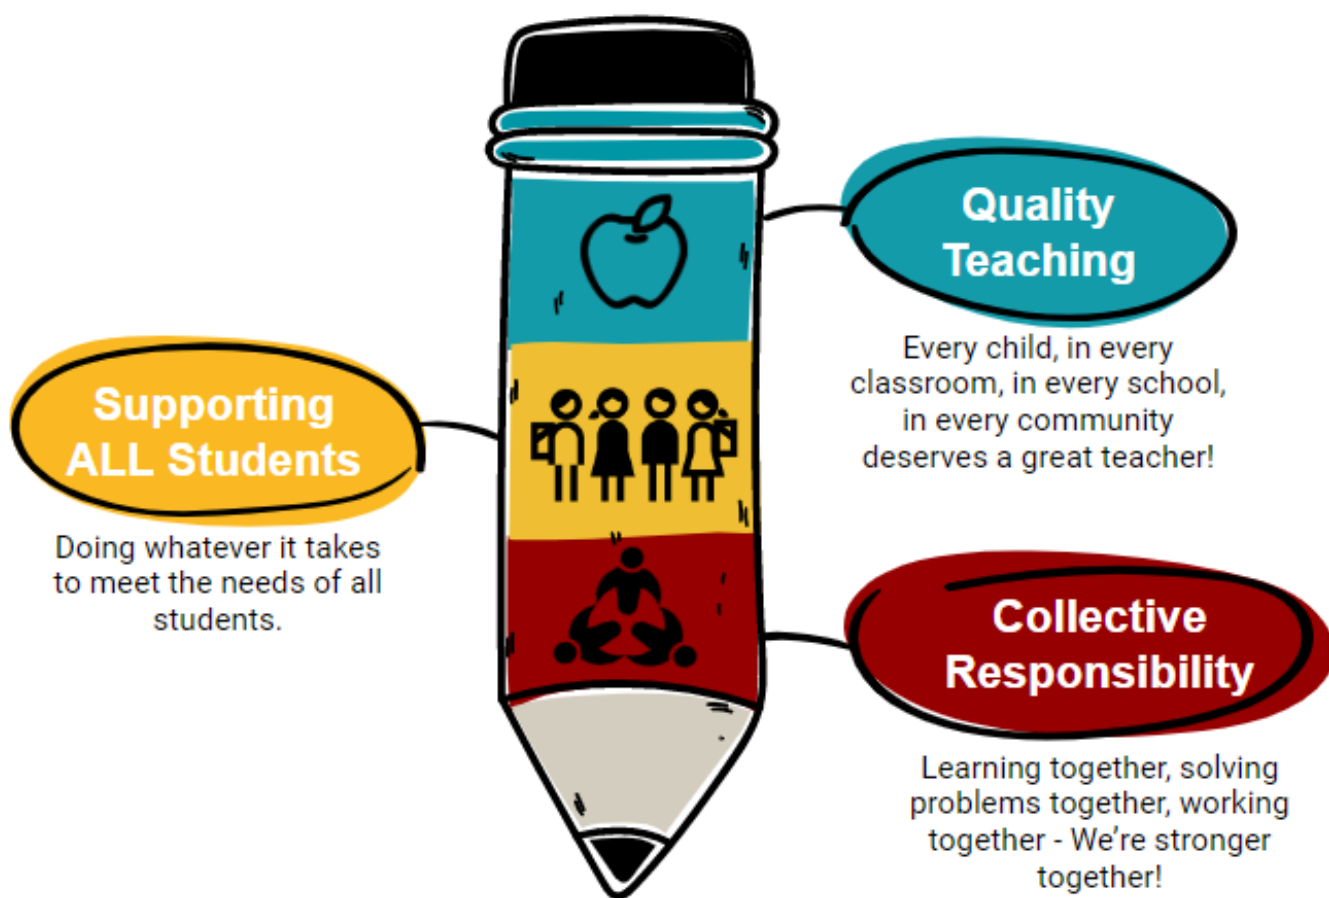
Quality Teaching

Every child, in every classroom, in every school, in every community deserves a great teacher!

Supporting ALL Students

Doing whatever it takes to meet the needs of all students.

Collective Responsibility

Learning together, solving problems together, working together - We're stronger together!